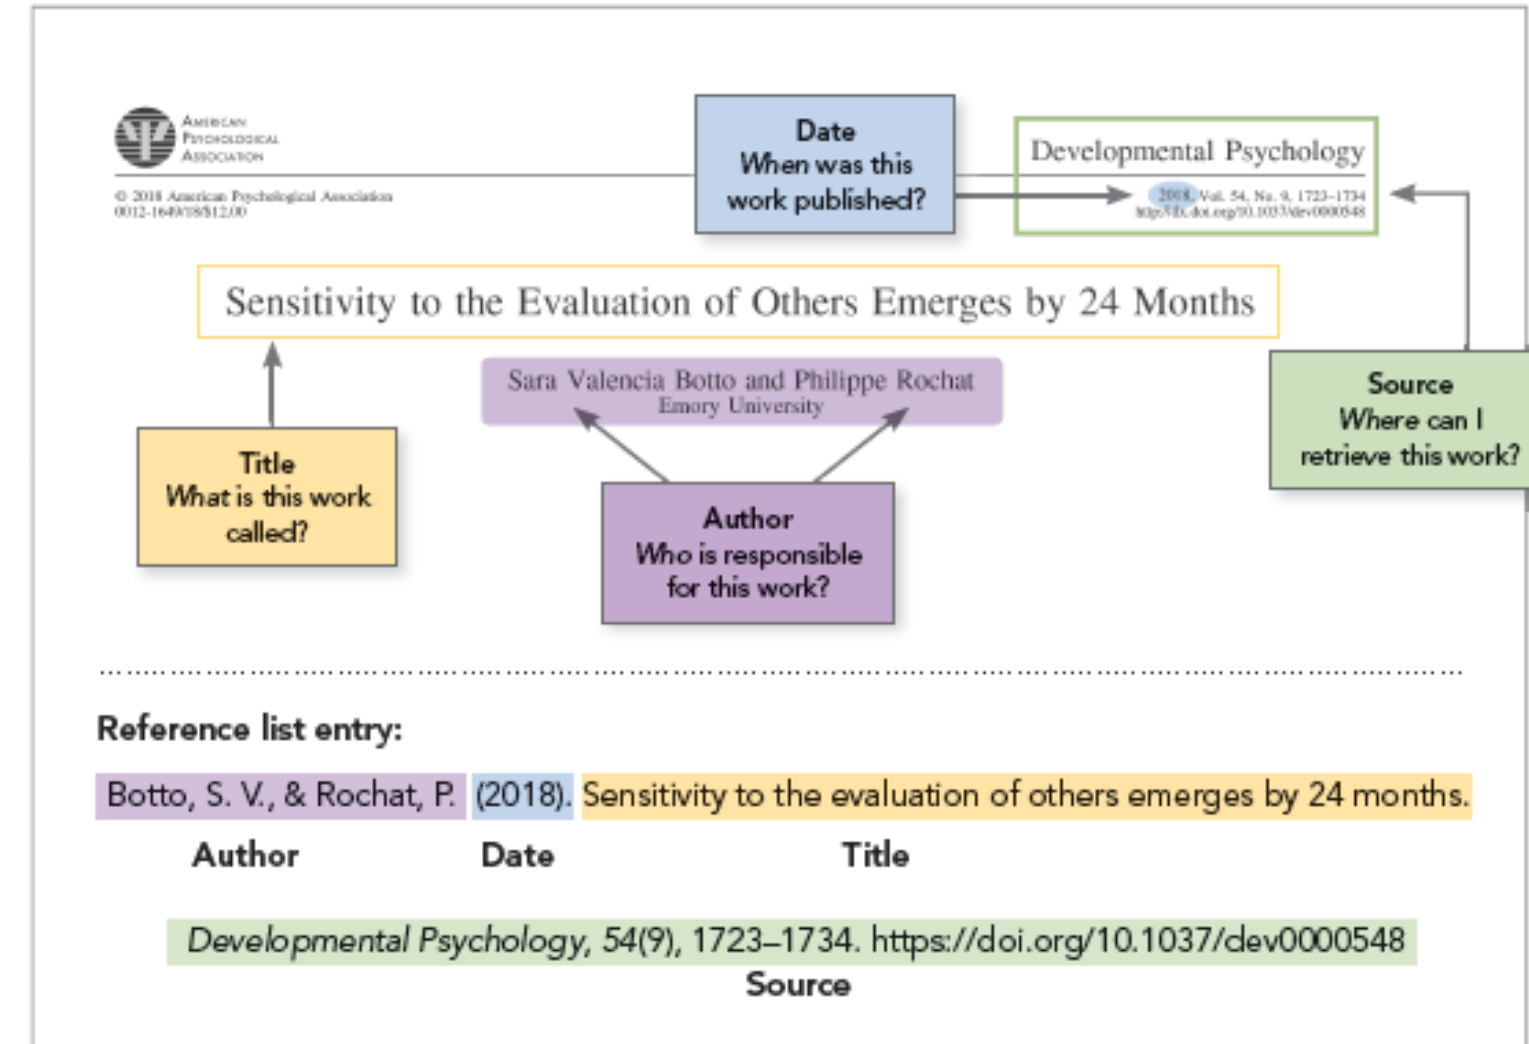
American Psychological Association

© 2018 American Psychological Association
0012-1649/18/$12.00

Date
When was this work published?

Developmental Psychology
2018, Vol. 54, No. 9, 1723–1734
http://dx.doi.org/10.1037/dev0000548

Sensitivity to the Evaluation of Others Emerges by 24 Months

Sara Valencia Botto and Philippe Rochat
Emory University

Source
Where can I retrieve this work?

Title
What is this work called?

Author
Who is responsible for this work?

Reference list entry:

Botto, S. V., & Rochat, P. (2018). Sensitivity to the evaluation of others emerges by 24 months.
Author Date Title

Developmental Psychology, 54(9), 1723–1734. https://doi.org/10.1037/dev0000548
Source